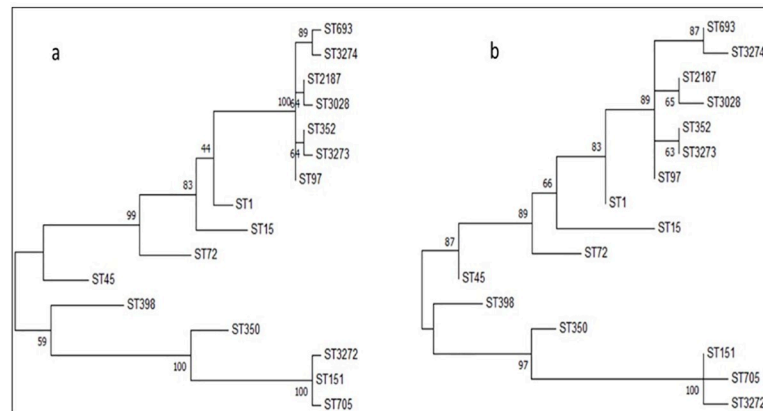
a

89 ST693
ST3274
ST2187
100 64 ST3028
ST352
64 ST3273
ST97
44
83
ST1
ST15
99
ST72
ST45
ST398
59
ST350
100
ST3272
ST151
100
ST705

b

87 ST693
ST3274
ST2187
89 65 ST3028
ST352
63 ST3273
ST97
83
66
ST1
ST15
89
ST72
87
ST45
ST398
ST350
97
ST151
ST705
100
ST3272